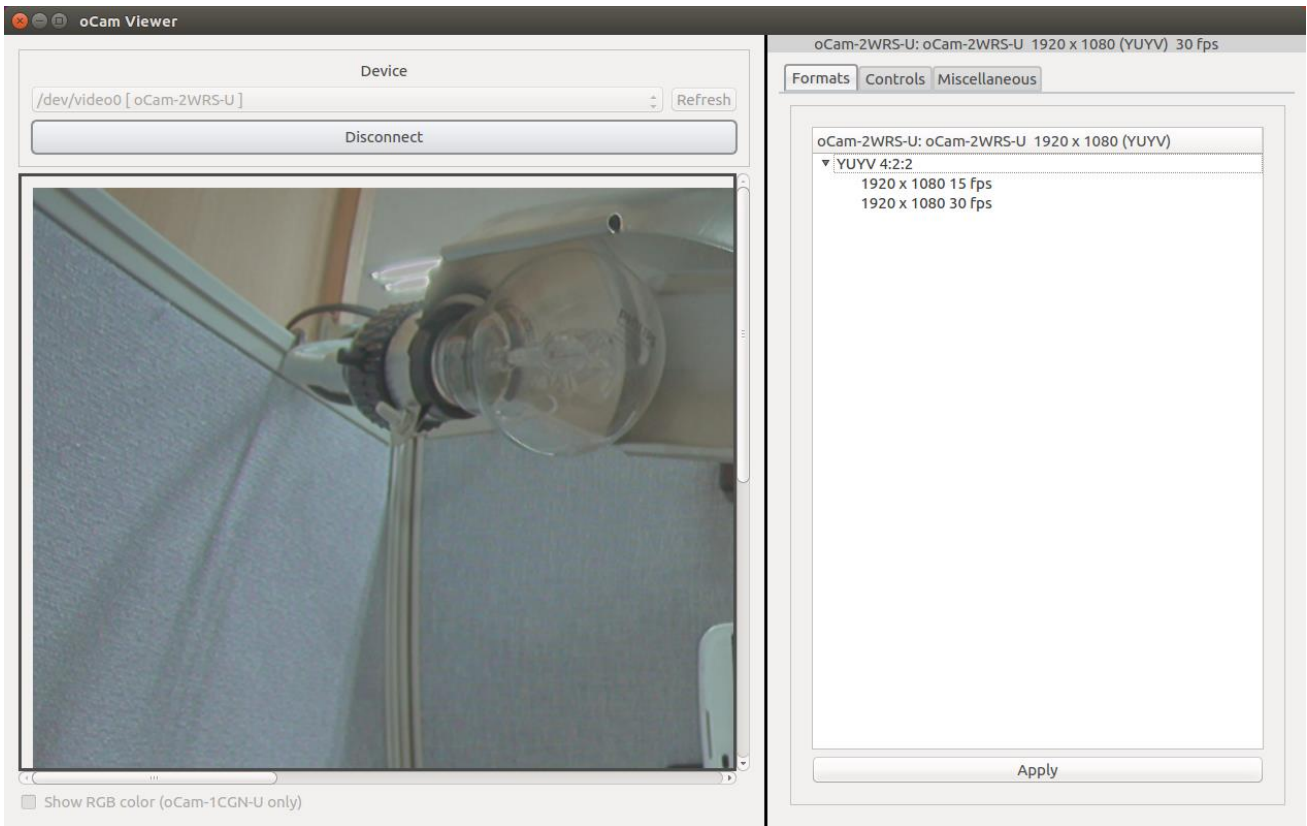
oCam Viewer

Device

/dev/video0 [ oCam-2WRS-U ]

Refresh

Disconnect

Show RGB color (oCam-1CGN-U only)

oCam-2WRS-U: oCam-2WRS-U 1920 x 1080 (YUYV) 30 fps

Formats Controls Miscellaneous

oCam-2WRS-U: oCam-2WRS-U 1920 x 1080 (YUYV)

YUYV 4:2:2

1920 x 1080 15 fps

1920 x 1080 30 fps

Apply